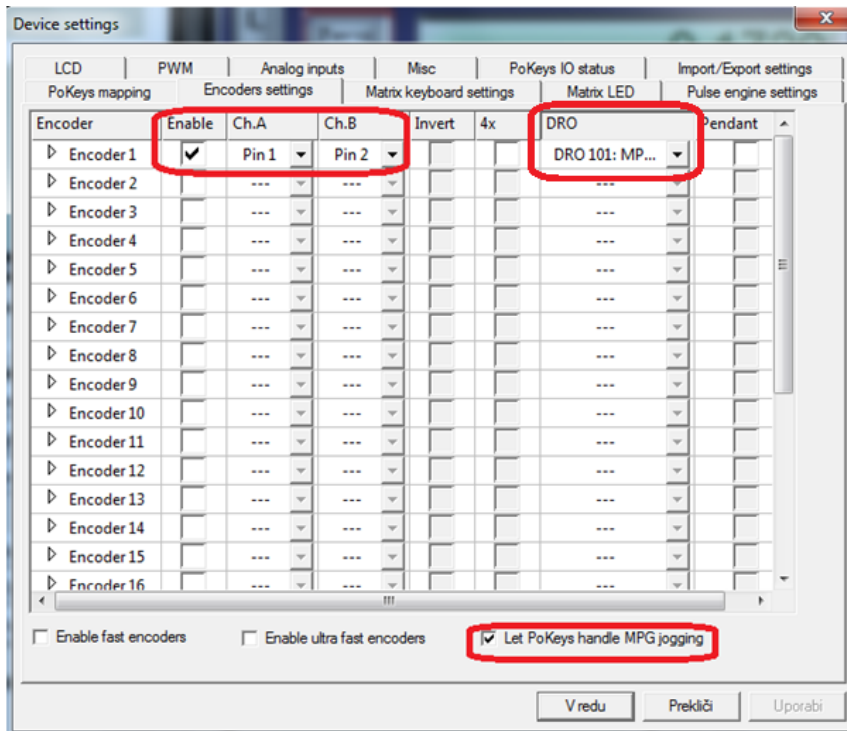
Device settings

LCD | PWM | Analog inputs | Misc | PoKeys IO status | Import/Export settings
PoKeys mapping | Encoders settings | Matrix keyboard settings | Matrix LED | Pulse engine settings

| Encoder | Enable | Ch.A | Ch.B | Invert | 4x | DRO | Pendant |
|---|---|---|---|---|---|---|---|
| Encoder 1 | ✔ | Pin 1 | Pin 2 | | | DRO 101: MP... | |
| Encoder 2 | | --- | --- | | | --- | |
| Encoder 3 | | --- | --- | | | --- | |
| Encoder 4 | | --- | --- | | | --- | |
| Encoder 5 | | --- | --- | | | --- | |
| Encoder 6 | | --- | --- | | | --- | |
| Encoder 7 | | --- | --- | | | --- | |
| Encoder 8 | | --- | --- | | | --- | |
| Encoder 9 | | --- | --- | | | --- | |
| Encoder 10 | | --- | --- | | | --- | |
| Encoder 11 | | --- | --- | | | --- | |
| Encoder 12 | | --- | --- | | | --- | |
| Encoder 13 | | --- | --- | | | --- | |
| Encoder 14 | | --- | --- | | | --- | |
| Encoder 15 | | --- | --- | | | --- | |
| Encoder 16 | | --- | --- | | | --- | |

Enable fast encoders
Enable ultra fast encoders
Let PoKeys handle MPG jogging

V redu
Prekliči
Uporabi